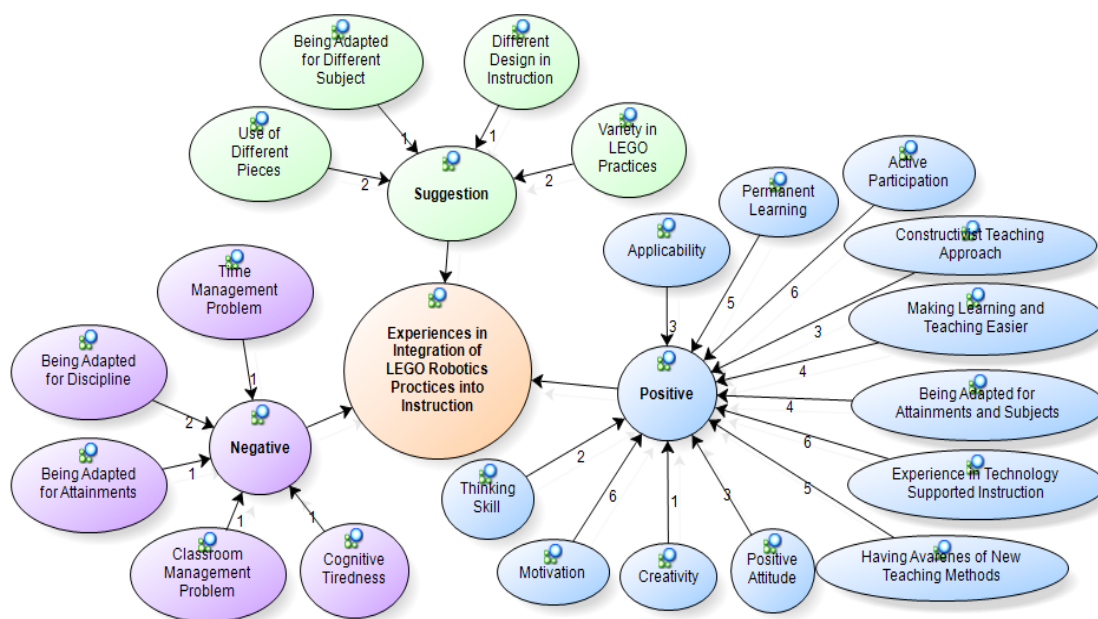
Being Adapted for Different Subject

Different Design in Instruction

Use of Different Pieces

Variety in LEGO Practices

1

1

2

2

Suggestion

Permanent Learning

Active Participation

Applicability

Constructivist Teaching Approach

Time Management Problem

5

6

Making Learning and Teaching Easier

Being Adapted for Discipline

3

3

1

Experiences in Integration of LEGO Robotics Proctices into Instruction

4

Positive

2

4

Being Adapted for Attainments and Subjects

Negative

Being Adapted for Attainments

1

6

Experience in Technology Supported Instruction

2

Thinking Skill

1

1

5

3

6

1

Classroom Management Problem

Cognitive Tiredness

Motivation

Creativity

Positive Attitude

Having Avarenes of New Teaching Methods